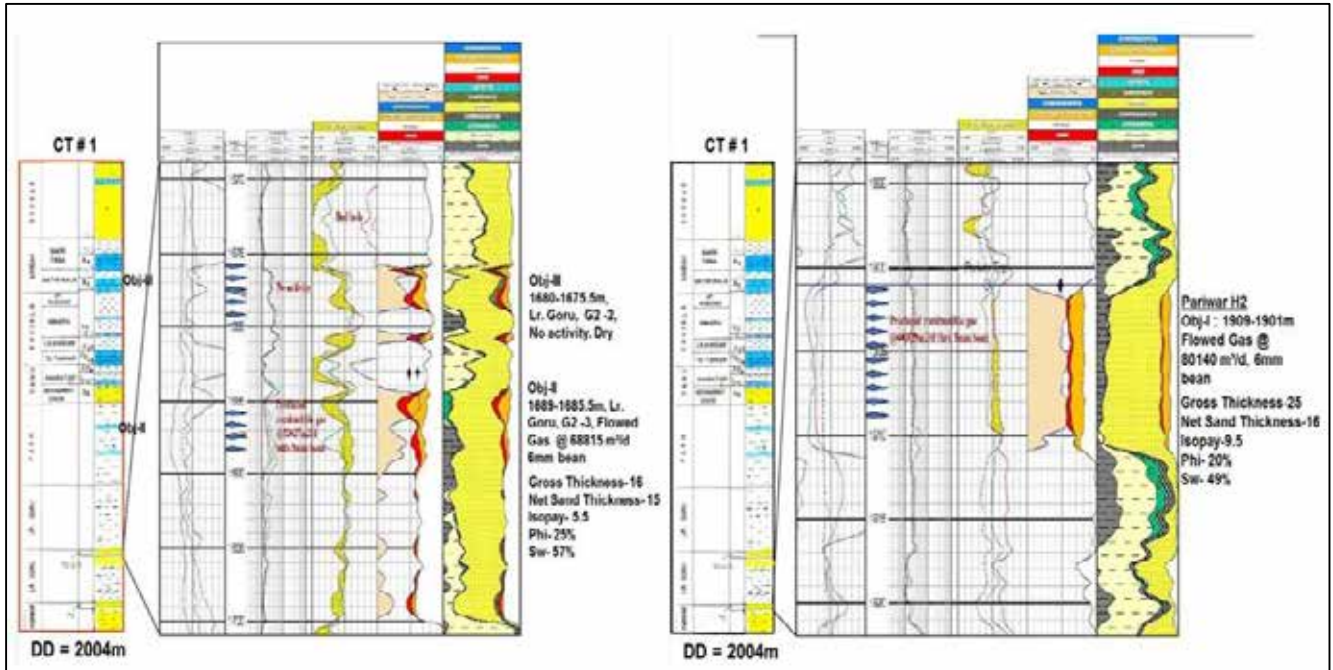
CT # 1

Obj-III

Obj-II

DD = 2004m

Obj-III
1680-1675.5m, Lr. Goru, G2 -2, No activity. Dry

Obj-II
1689-1685.5m, Lr. Goru, G2 -3, Flowed Gas @ 68815 m³/d 6mm bean

Gross Thickness-16
Net Sand Thickness-15
Isopay- 5.5
Phi- 25%
Sw- 57%

CT # 1

DD = 2004m

Pariwar H2
Obj-I : 1909-1901m
Flowed Gas @ 80140 m³/d, 6mm bean

Gross Thickness-25
Net Sand Thickness-16
Isopay-9.5
Phi- 20%
Sw- 49%